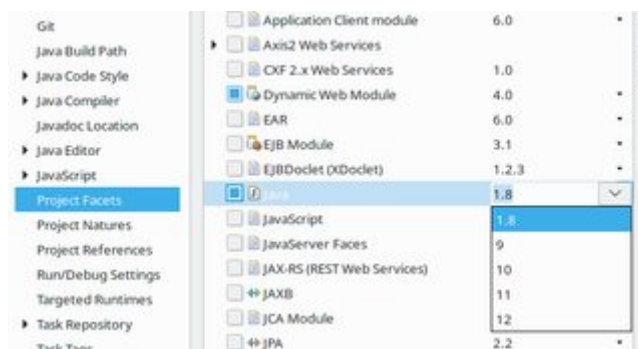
Git
Java Build Path
Java Code Style
Java Compiler
Javadoc Location
Java Editor
JavaScript
Project Facets
Project Natures
Project References
Run/Debug Settings
Targeted Runtimes
Task Repository
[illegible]

| Project Facet | Version |
|---|---|
| Application Client module | 6.0 |
| Axis2 Web Services | |
| CXF 2.x Web Services | 1.0 |
| Dynamic Web Module | 4.0 |
| EAR | 6.0 |
| EJB Module | 3.1 |
| EJBDoclet (XDoclet) | 1.2.3 |
| Java | 1.8 |
| JavaScript | 1.8 |
| JavaServer Faces | 9 |
| JAX-RS (REST Web Services) | 10 |
| JAXB | 11 |
| JCA Module | 12 |
| JPA | 2.2 |